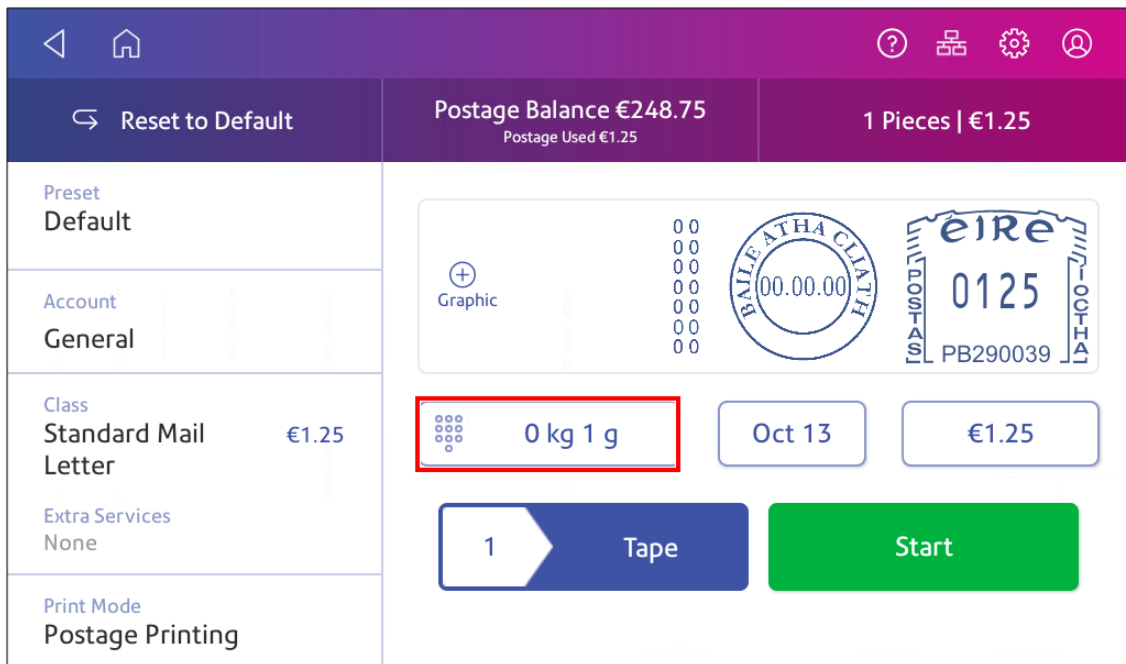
Reset to Default

Postage Balance €248.75
Postage Used €1.25

1 Pieces | €1.25

Preset
Default

Account
General

Class
Standard Mail Letter €1.25

Extra Services
None

Print Mode
Postage Printing

Graphic

00
00
00
00
00
00
00

BAILE ATHA CLIATH
00.00.00

ÉIRE
POSTAS
0125
ÍOCTHA
PB290039

0 kg 1 g

Oct 13

€1.25

1

Tape

Start